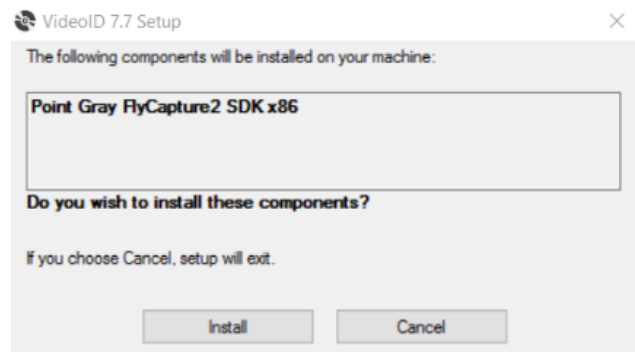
VideoID 7.7 Setup

×

The following components will be installed on your machine:

Point Gray FlyCapture2 SDK x86

Do you wish to install these components?

If you choose Cancel, setup will exit.

Install

Cancel